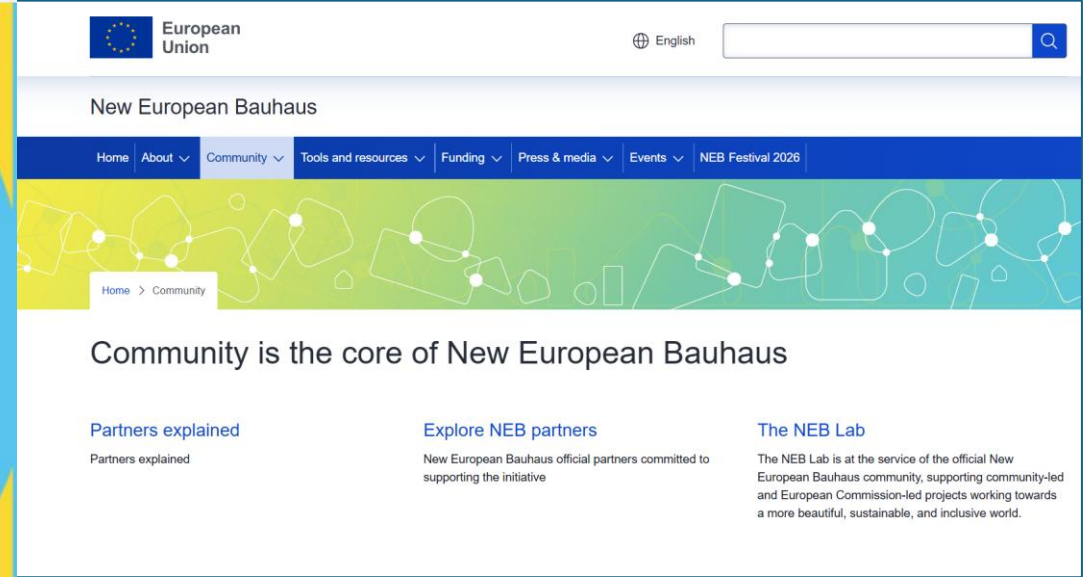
European Union

English

New European Bauhaus

Home About Community Tools and resources Funding Press & media Events NEB Festival 2026

Home > Community

Community is the core of New European Bauhaus

Partners explained

Partners explained

Explore NEB partners

New European Bauhaus official partners committed to supporting the initiative

The NEB Lab

The NEB Lab is at the service of the official New European Bauhaus community, supporting community-led and European Commission-led projects working towards a more beautiful, sustainable, and inclusive world.